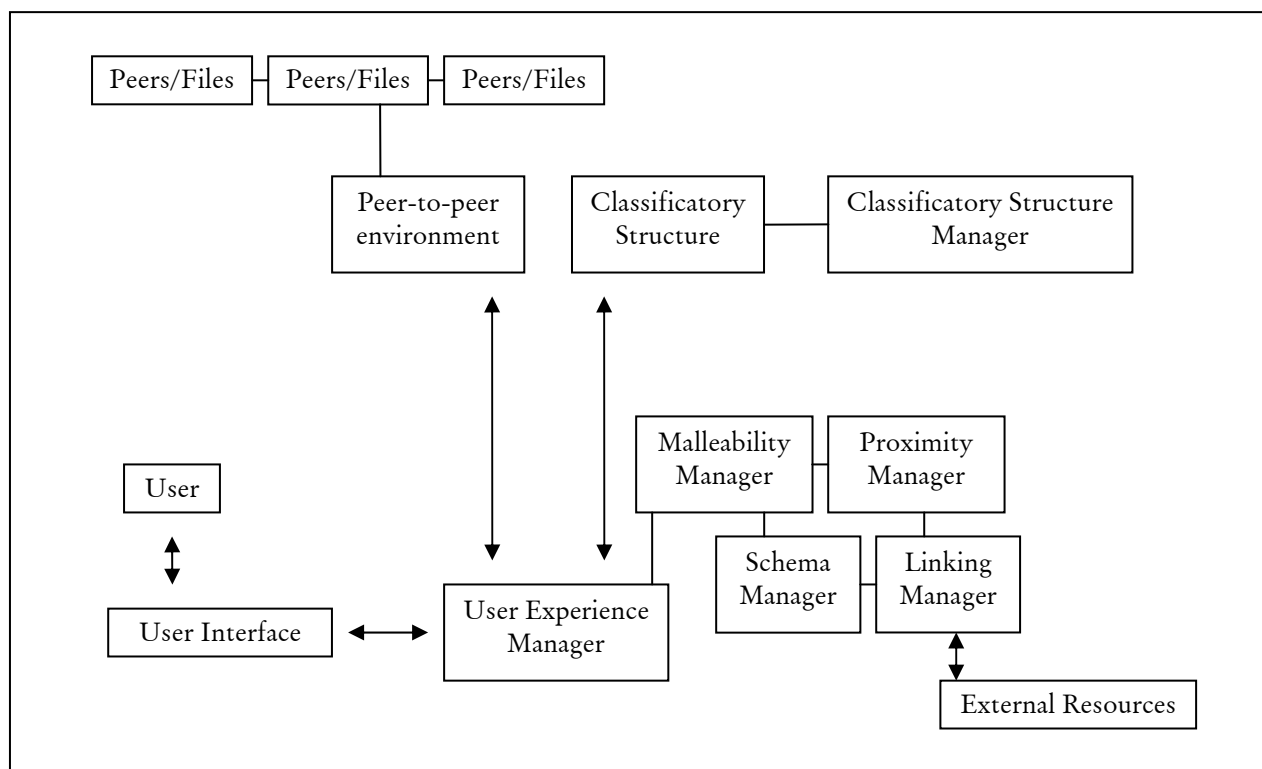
Peers/Files
Peers/Files
Peers/Files

Peer-to-peer environment

Classificatory Structure

Classificatory Structure Manager

Malleability Manager

Proximity Manager

User

Schema Manager

Linking Manager

User Interface

User Experience Manager

External Resources